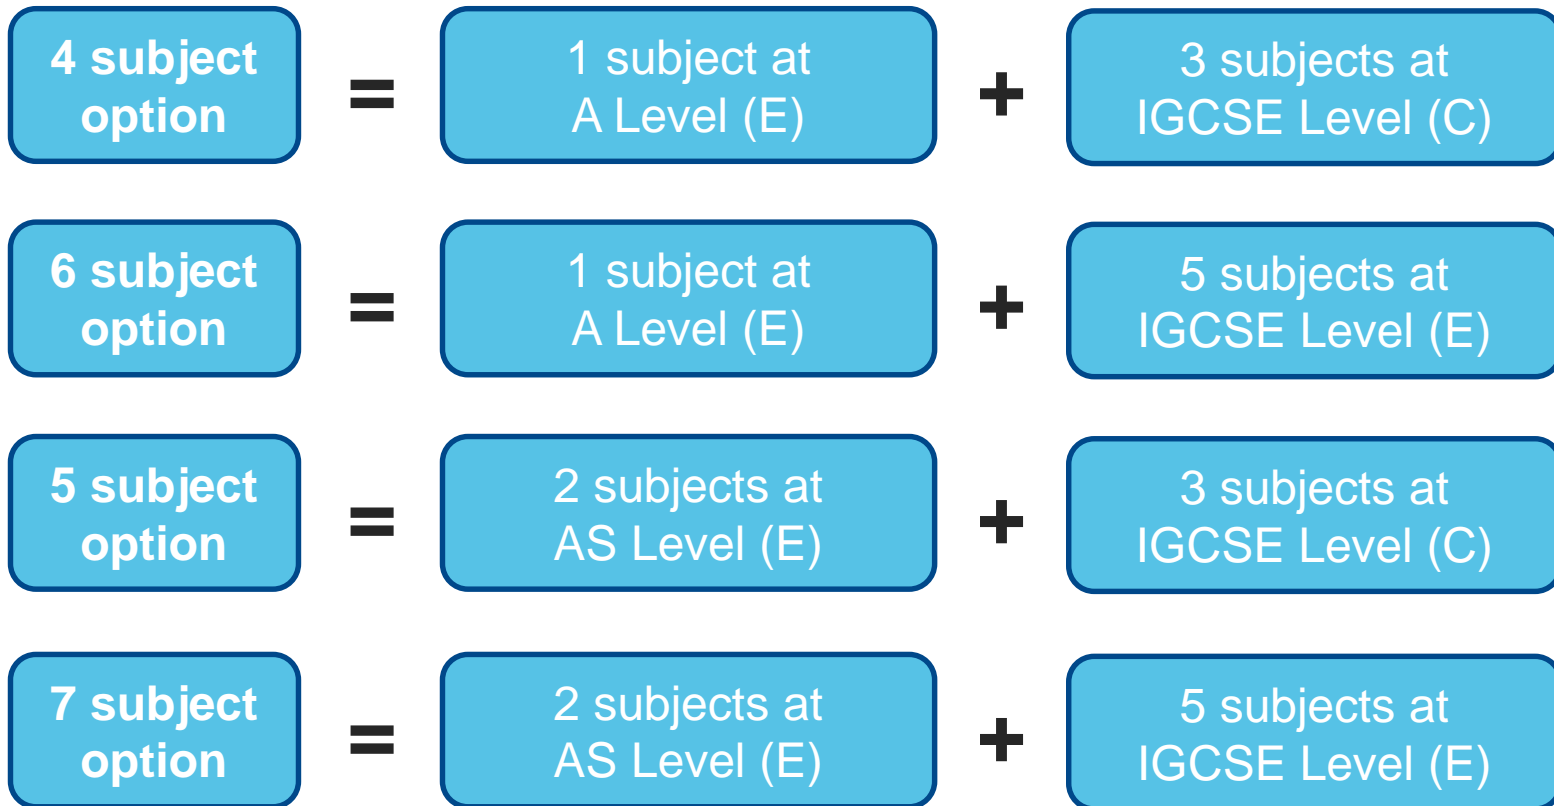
4 subject option = 1 subject at A Level (E) + 3 subjects at IGCSE Level (C)

6 subject option = 1 subject at A Level (E) + 5 subjects at IGCSE Level (E)

5 subject option = 2 subjects at AS Level (E) + 3 subjects at IGCSE Level (C)

7 subject option = 2 subjects at AS Level (E) + 5 subjects at IGCSE Level (E)